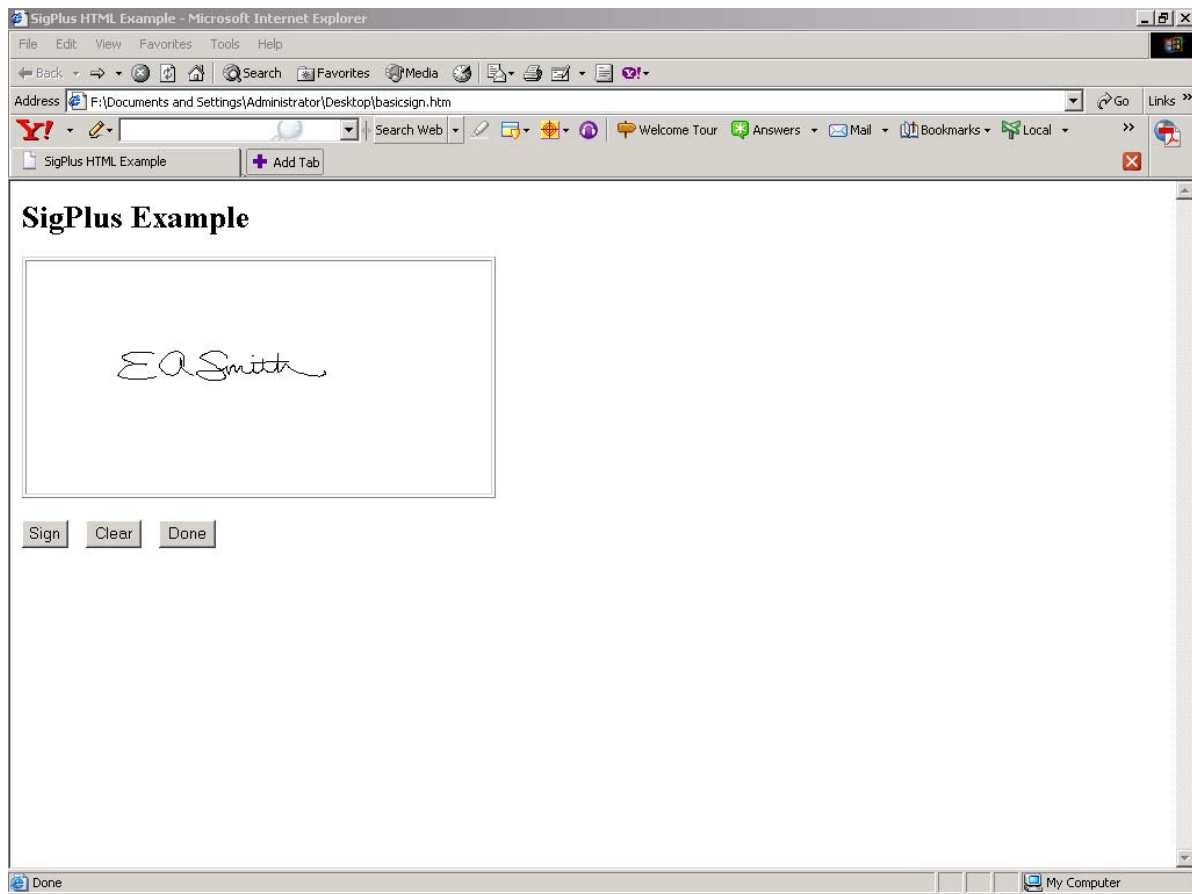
SigPlus HTML Example - Microsoft Internet Explorer

File Edit View Favorites Tools Help

Back Search Favorites Media

Address F:\Documents and Settings\Administrator\Desktop\basicsign.htm Go Links »

Y! Search Web Welcome Tour Answers Mail Bookmarks Local »

SigPlus HTML Example Add Tab

SigPlus Example

E A Smith

Sign Clear Done

Done My Computer